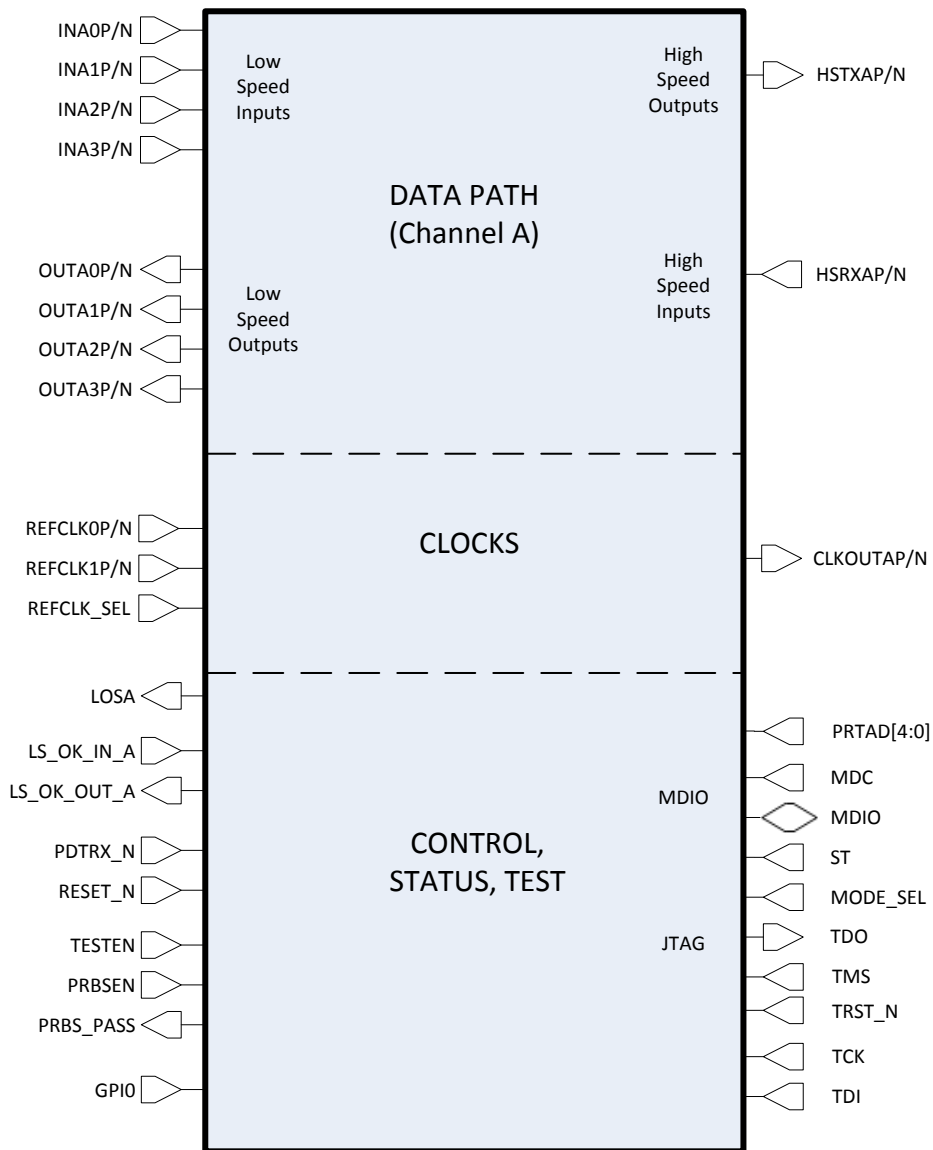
INA0P/N
INA1P/N
INA2P/N
INA3P/N

Low Speed Inputs

High Speed Outputs

HSTXAP/N

DATA PATH
(Channel A)

OUTA0P/N
OUTA1P/N
OUTA2P/N
OUTA3P/N

Low Speed Outputs

High Speed Inputs

HSRXAP/N

REFCLK0P/N
REFCLK1P/N
REFCLK_SEL

CLOCKS

CLKOUTAP/N

LOSA
LS_OK_IN_A
LS_OK_OUT_A
PDTRX_N
RESET_N
TESTEN
PRBSEN
PRBS_PASS
GPI0

CONTROL,
STATUS, TEST

MDIO

JTAG

PRTAD[4:0]
MDC
MDIO
ST
MODE_SEL
TDO
TMS
TRST_N
TCK
TDI